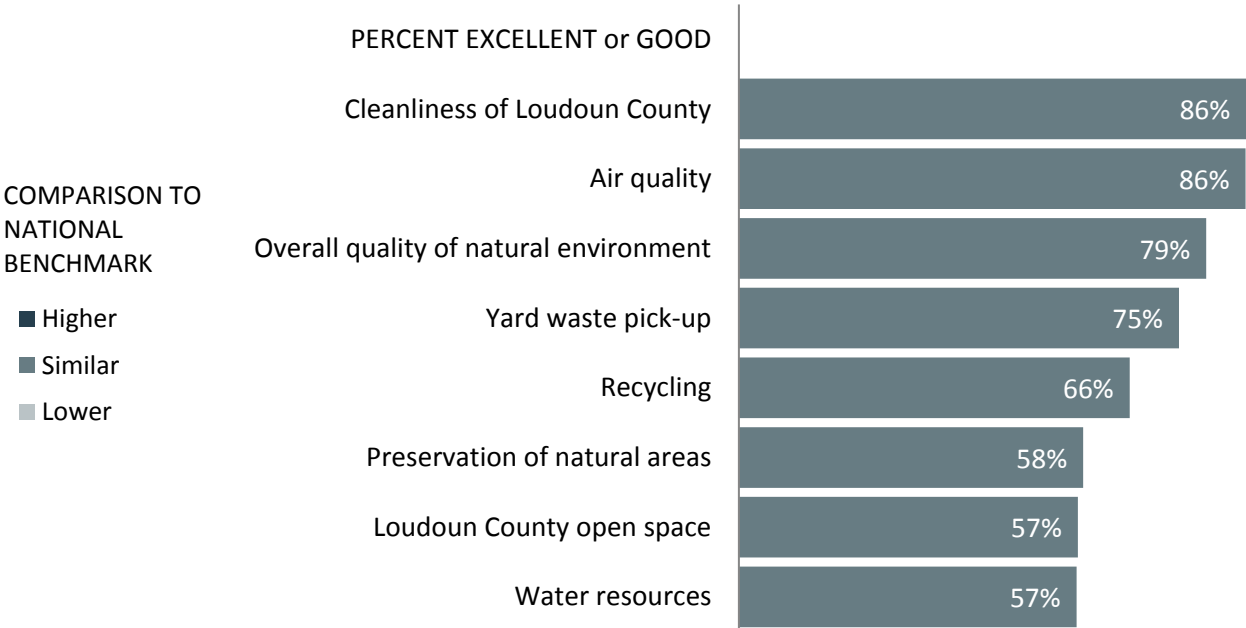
PERCENT EXCELLENT or GOOD

Cleanliness of Loudoun County 86%

Air quality 86%

Overall quality of natural environment 79%

Yard waste pick-up 75%

Recycling 66%

Preservation of natural areas 58%

Loudoun County open space 57%

Water resources 57%

COMPARISON TO NATIONAL BENCHMARK

Higher

Similar

Lower